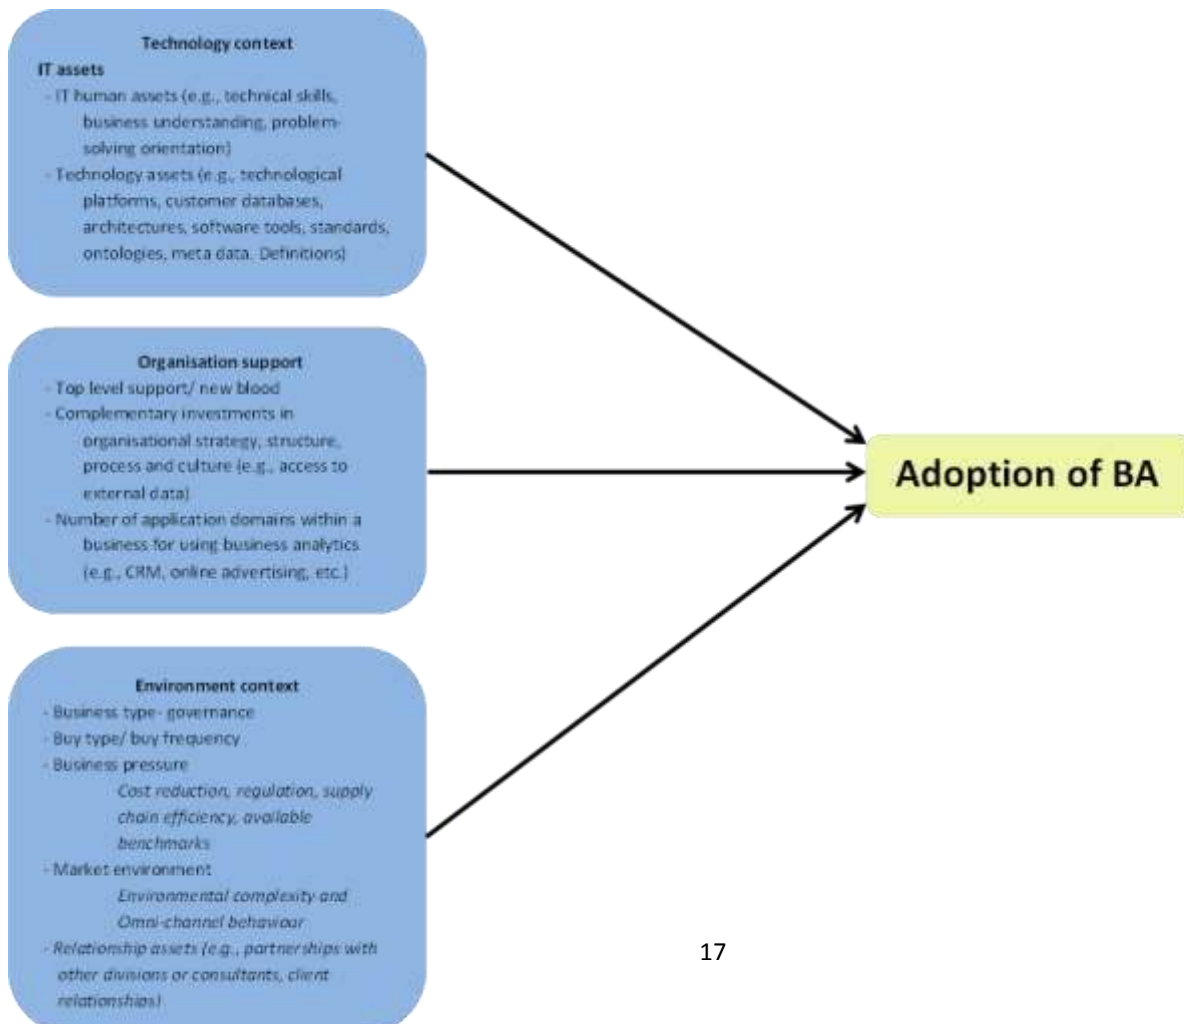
Technology context
IT assets
- IT human assets (e.g., technical skills, business understanding, problem-solving orientation)
- Technology assets (e.g., technological platforms, customer databases, architectures, software tools, standards, ontologies, meta data. Definitions)

Organisation support
- Top level support/ new blood
- Complementary investments in organisational strategy, structure, process and culture (e.g., access to external data)
- Number of application domains within a business for using business analytics (e.g., CRM, online advertising, etc.)

Environment context
- Business type- governance
- Buy type/ buy frequency
- Business pressure
Cost reduction, regulation, supply chain efficiency, available benchmarks
- Market environment
Environmental complexity and Omni-channel behaviour
- Relationship assets (e.g., partnerships with other divisions or consultants, client relationships)

Adoption of BA

17